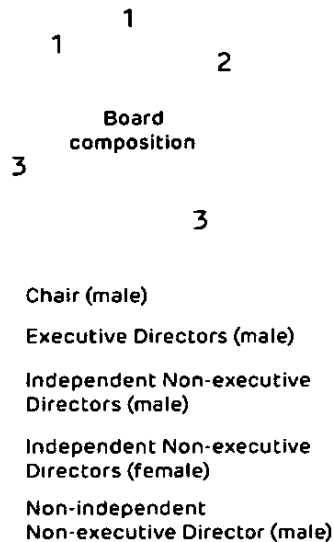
1
1
2
Board composition
3
3

Chair (male)

Executive Directors (male)

Independent Non-executive Directors (male)

Independent Non-executive Directors (female)

Non-independent Non-executive Director (male)